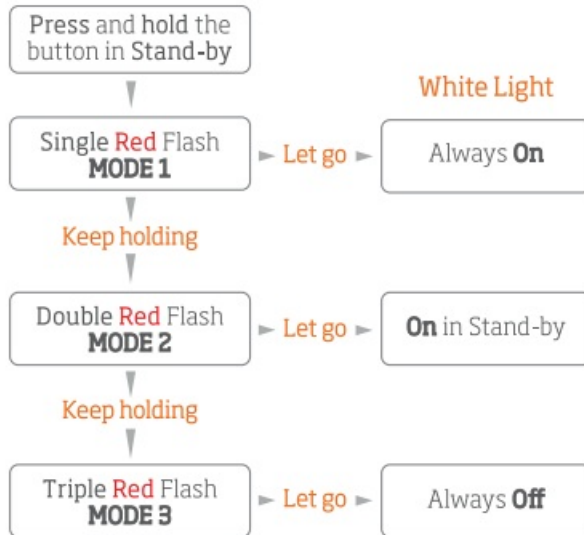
Press and hold the button in Stand-by

White Light

Single Red Flash
MODE 1

Let go

Always On

Keep holding

Double Red Flash
MODE 2

Let go

On in Stand-by

Keep holding

Triple Red Flash
MODE 3

Let go

Always Off